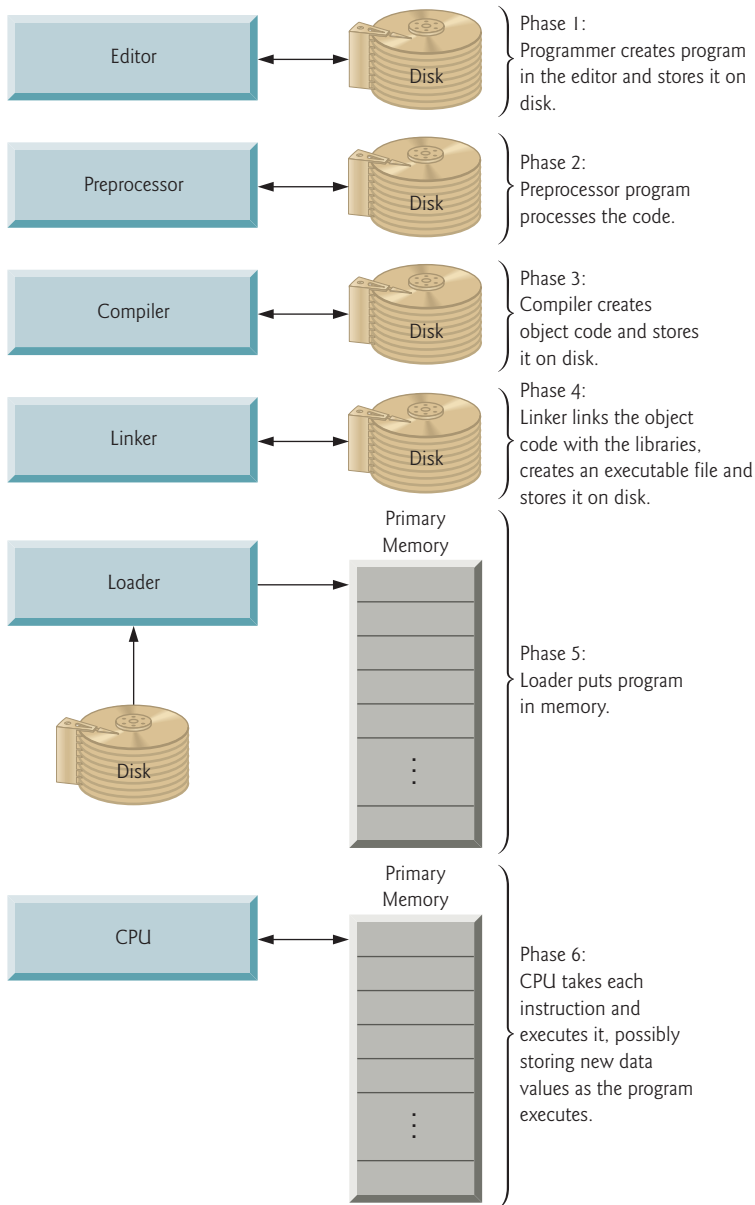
Editor

Disk

Phase 1:
Programmer creates program in the editor and stores it on disk.

Preprocessor

Disk

Phase 2:
Preprocessor program processes the code.

Compiler

Disk

Phase 3:
Compiler creates object code and stores it on disk.

Linker

Disk

Phase 4:
Linker links the object code with the libraries, creates an executable file and stores it on disk.

Loader

Primary Memory

Disk

⋮

Phase 5:
Loader puts program in memory.

CPU

Primary Memory

⋮

Phase 6:
CPU takes each instruction and executes it, possibly storing new data values as the program executes.